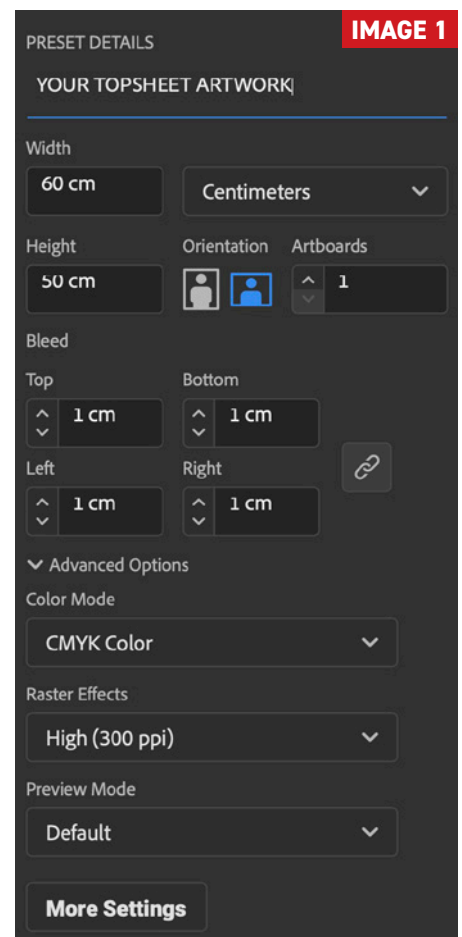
IMAGE 1

PRESET DETAILS

YOUR TOPSHEET ARTWORK

Width

60 cm

Centimeters

Height

50 cm

Orientation

Artboards

1

Bleed

Top

1 cm

Bottom

1 cm

Left

1 cm

Right

1 cm

Advanced Options

Color Mode

CMYK Color

Raster Effects

High (300 ppi)

Preview Mode

Default

More Settings